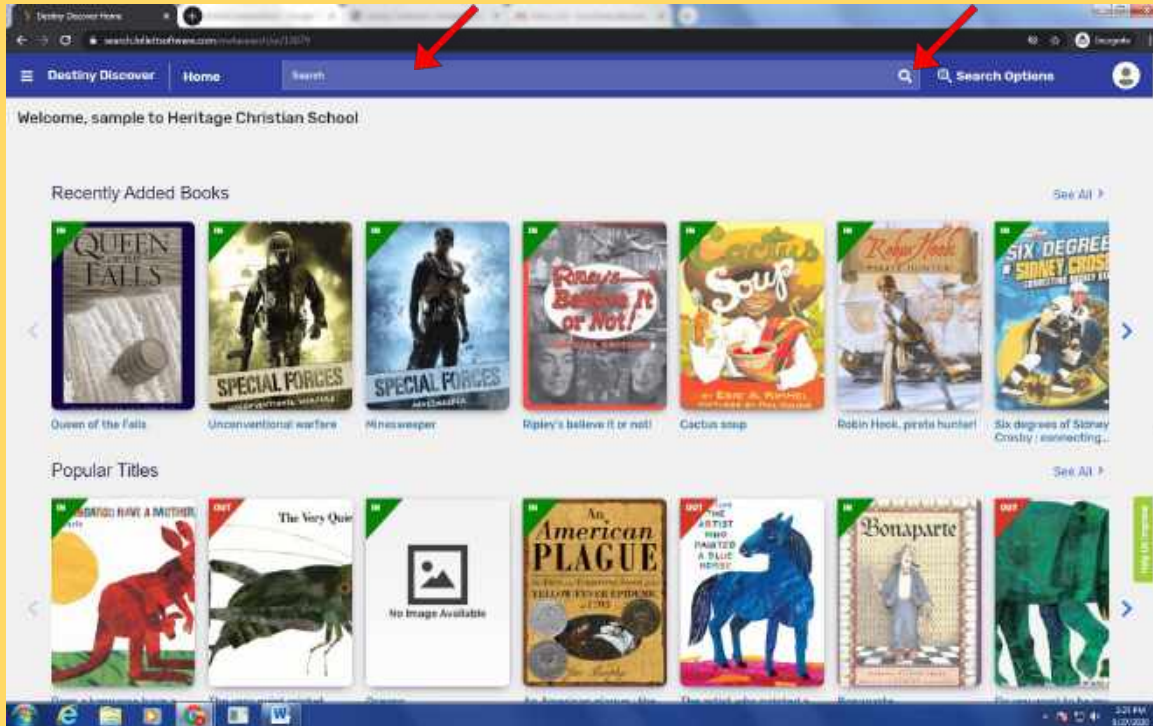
Destiny Discover Home

search.follettsoftware.com/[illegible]

Incognito

Destiny Discover | Home

Search

Search Options

Welcome, sample to Heritage Christian School

Recently Added Books

See All

IN

QUEEN OF THE FALLS

SPECIAL FORCES

SPECIAL FORCES

Ripley's Believe It or Not!

Cactus Soup

Robin Hook PIRATE HUNTER

SIX DEGREES OF SIDNEY CROSBY

Queen of the Falls

Unconventional warfare

Minesweeper

Ripley's believe it or not!

Cactus soup

Robin Hook, pirate hunter!

Six degrees of Sidney Crosby : connecting...

Popular Titles

See All

IN

OUT

DOES A KANGAROO HAVE A MOTHER, TOO?

The Very Quiet

No Image Available

An American PLAGUE

THE ARTIST WHO PAINTED A BLUE HORSE

Bonaparte

Help Us Improve

3:21 PM